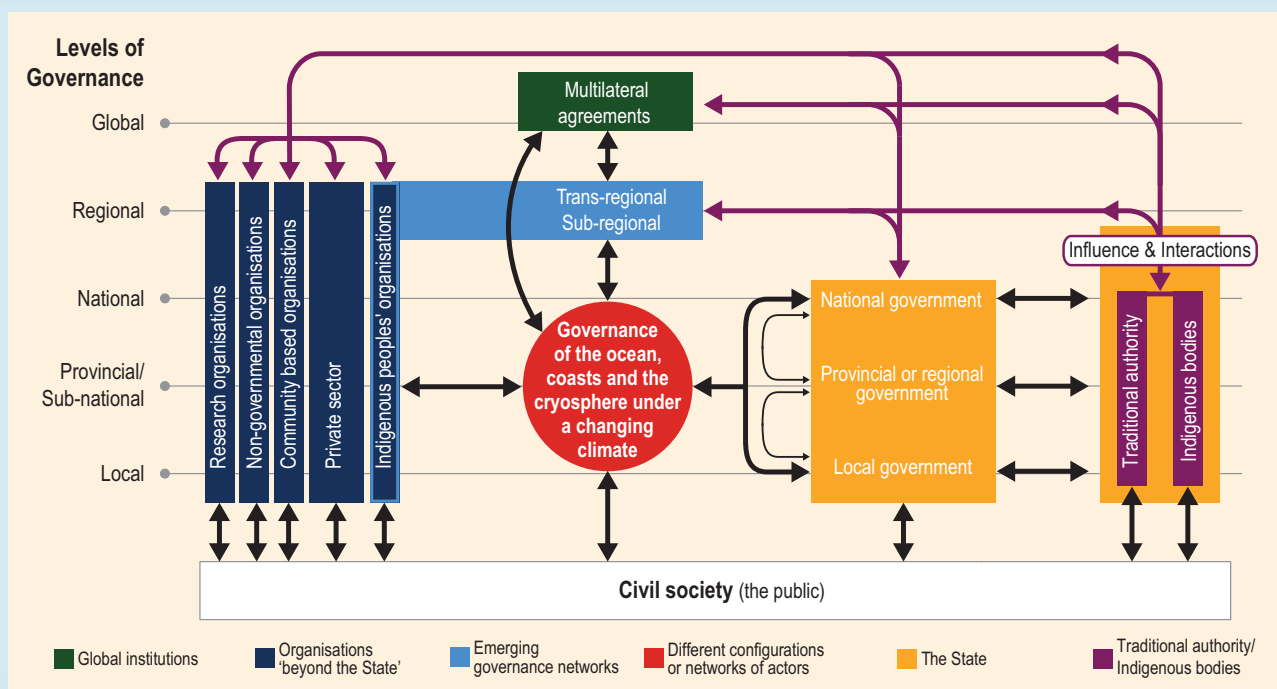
Levels of Governance

Global

Regional

National

Provincial/ Sub-national

Local

Multilateral agreements

Trans-regional Sub-regional

Research organisations

Non-governmental organisations

Community based organisations

Private sector

Indigenous peoples' organisations

Governance of the ocean, coasts and the cryosphere under a changing climate

National government

Provincial or regional government

Local government

Influence & Interactions

Traditional authority

Indigenous bodies

Civil society (the public)

Global institutions

Organisations 'beyond the State'

Emerging governance networks

Different configurations or networks of actors

The State

Traditional authority/ Indigenous bodies